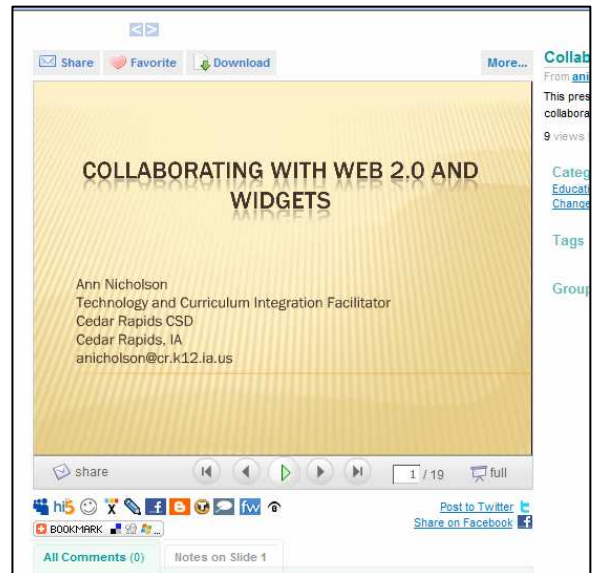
Share Favorite Download More...

COLLABORATING WITH WEB 2.0 AND WIDGETS

Ann Nicholson
Technology and Curriculum Integration Facilitator
Cedar Rapids CSD
Cedar Rapids, IA
anicholson@cr.k12.ia.us

share 1 / 19 full

hi5 f fw

BOOKMARK

Post to Twitter
Share on Facebook

All Comments (0) Notes on Slide 1

Collab
From ani
This pres
collabora
9 views

Categ
Educati
Change

Tags

Group